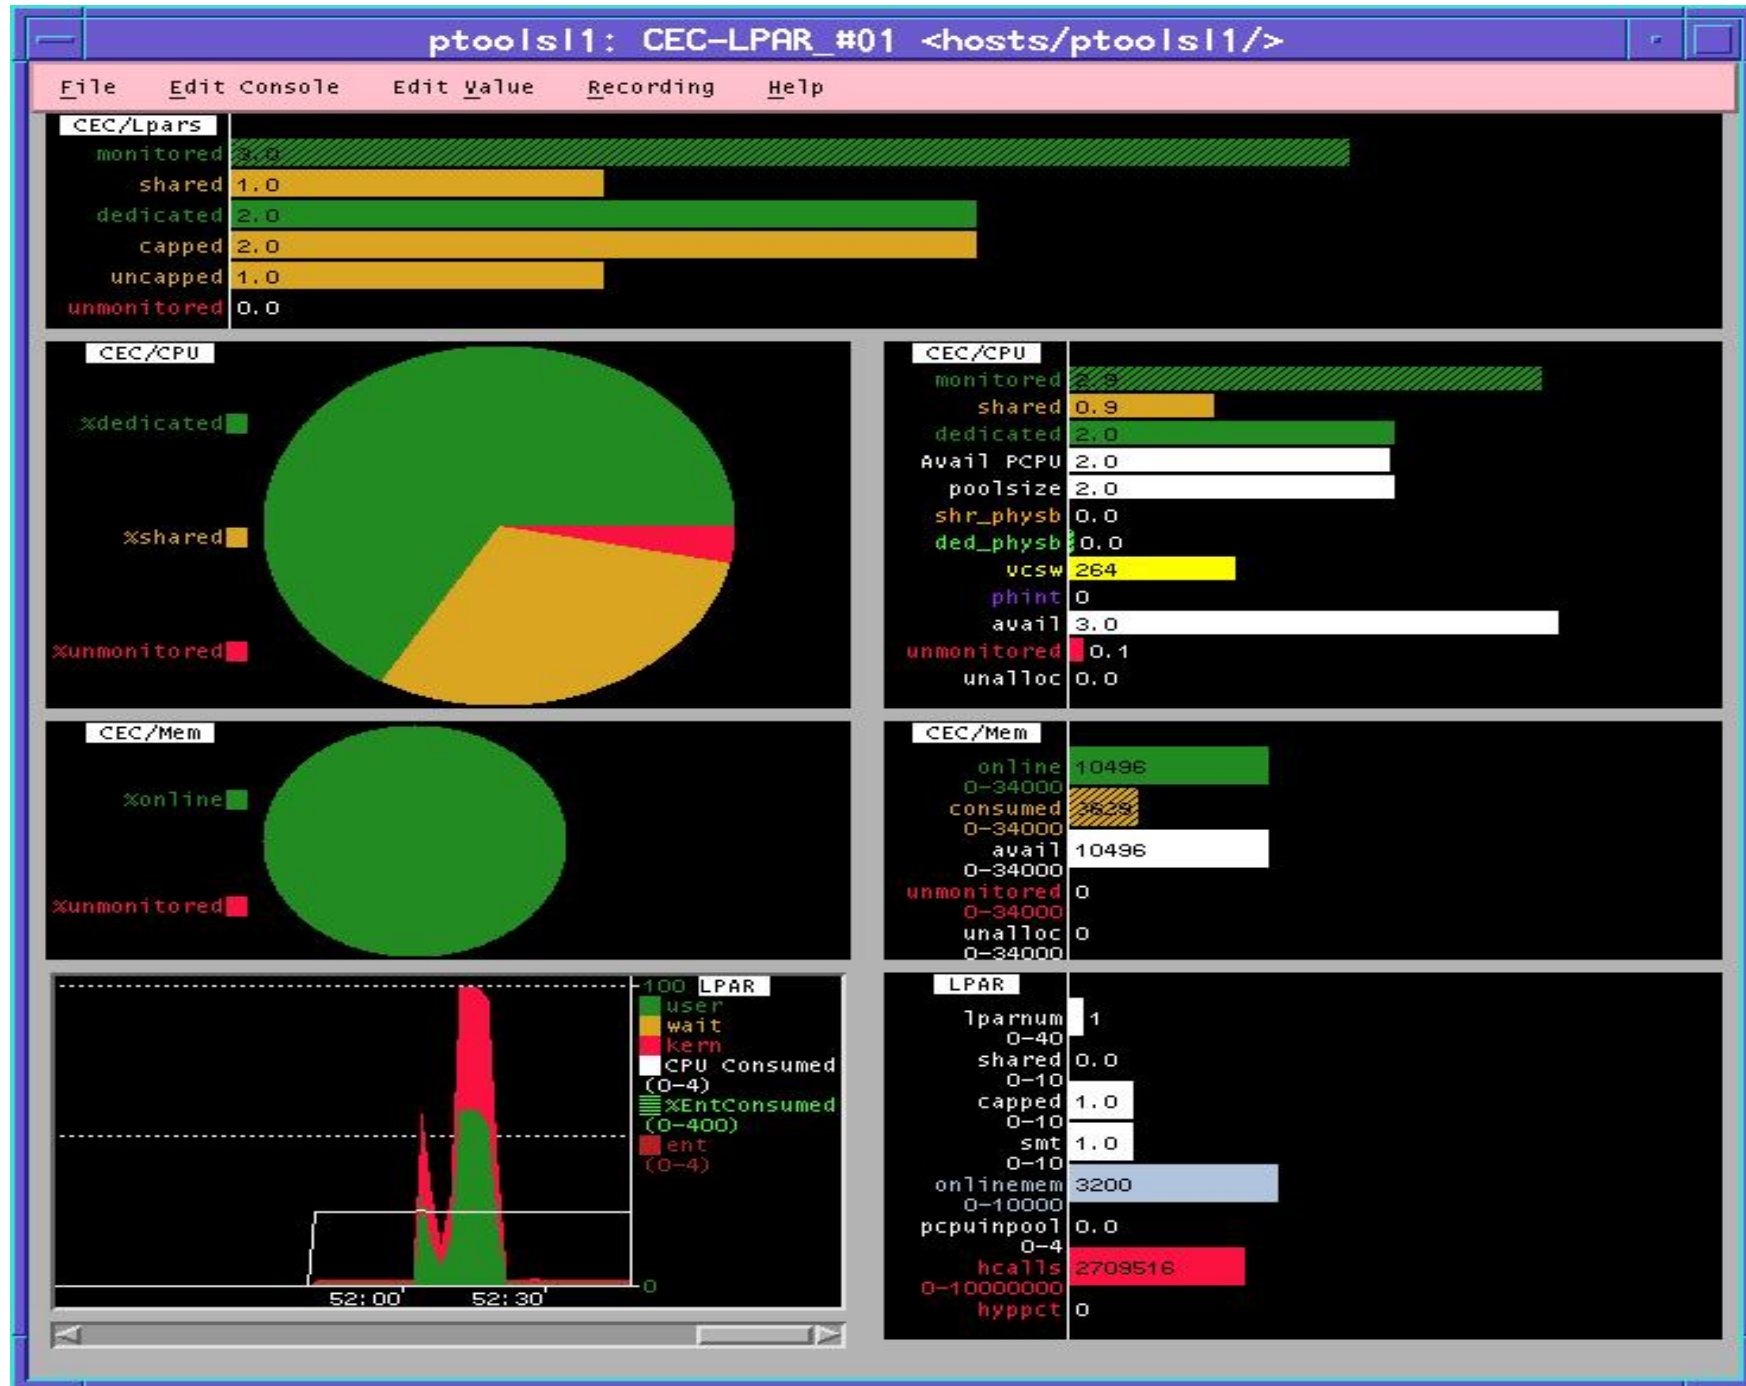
ptoolsl1: CEC-LPAR_#01 <hosts/ptoolsl1/>

File Edit Console Edit Value Recording Help

CEC/Lpars
monitored 3.0
shared 1.0
dedicated 2.0
capped 2.0
uncapped 1.0
unmonitored 0.0

CEC/CPU
%dedicated
%shared
%unmonitored

CEC/CPU
monitored 2.9
shared 0.9
dedicated 2.0
Avail PCPU 2.0
poolsize 2.0
shr_physb 0.0
ded_physb 0.0
vcsw 264
phint 0
avail 3.0
unmonitored 0.1
unalloc 0.0

CEC/Mem
%online
%unmonitored

CEC/Mem
online 0-34000 10496
consumed 0-34000 3629
avail 0-34000 10496
unmonitored 0-34000 0
unalloc 0-34000 0

100 LPAR
user
wait
kern
CPU Consumed (0-4)
%EntConsumed (0-400)
ent (0-4)
0
52:00 52:30

LPAR
lparnum 0-40 1
shared 0-10 0.0
capped 0-10 1.0
smt 0-10 1.0
onlinemem 0-10000 3200
pcpuinpool 0-4 0.0
hcalls 0-10000000 2709516
hyppct 0